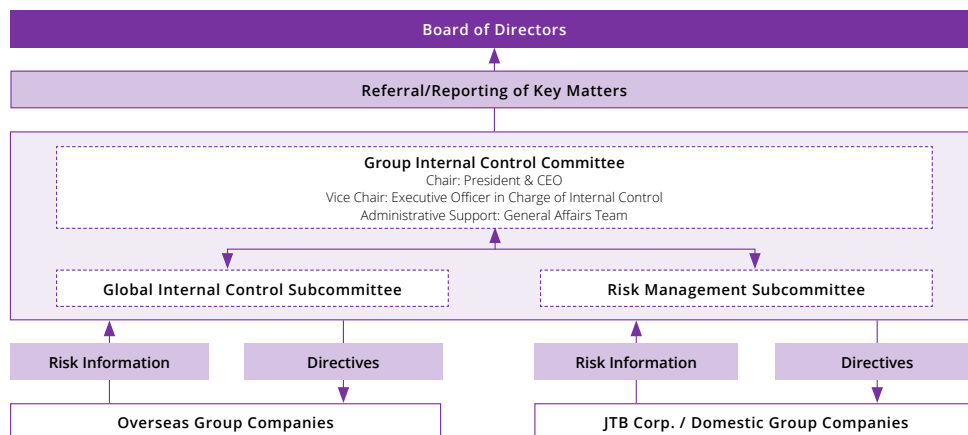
Board of Directors

Referral/Reporting of Key Matters

Group Internal Control Committee
Chair: President & CEO
Vice Chair: Executive Officer in Charge of Internal Control
Administrative Support: General Affairs Team

Global Internal Control Subcommittee

Risk Management Subcommittee

Risk Information

Directives

Risk Information

Directives

Overseas Group Companies

JTB Corp. / Domestic Group Companies